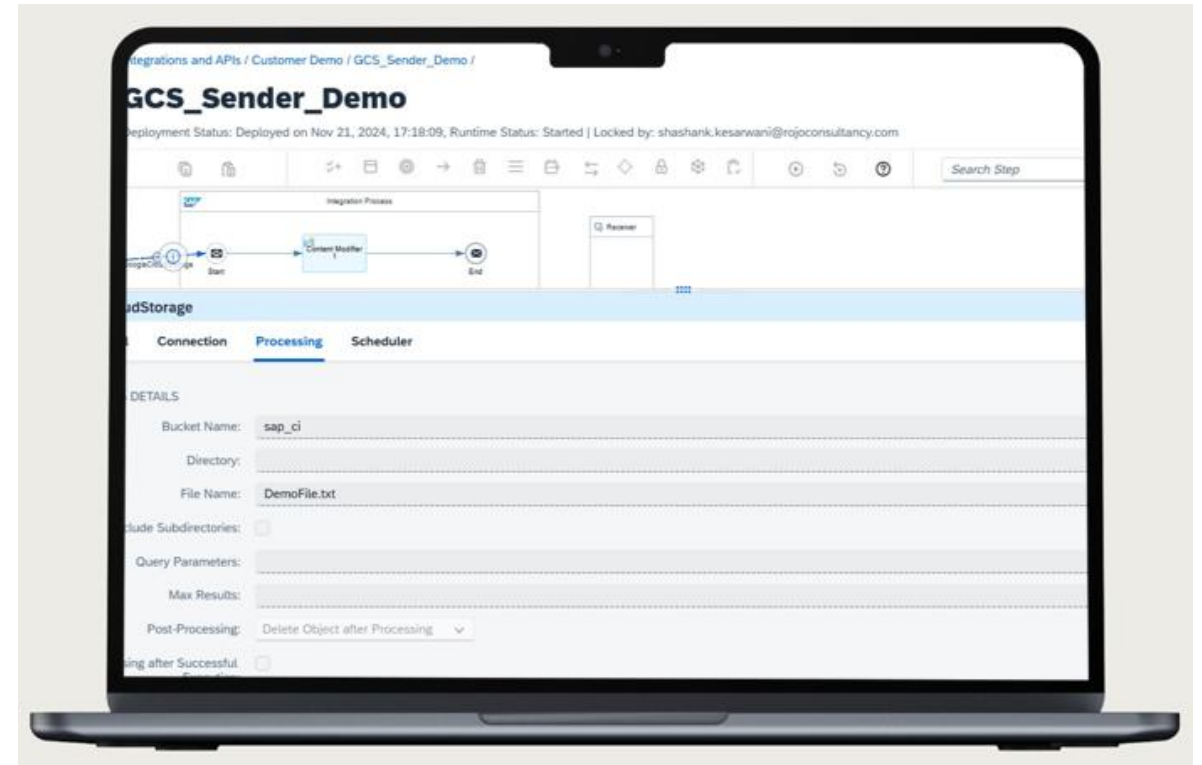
ntegrations and APIs / Customer Demo / GCS_Sender_Demo /

GCS_Sender_Demo

eployment Status: Deployed on Nov 21, 2024, 17:18:09, Runtime Status: Started | Locked by: shashank.kesarwani@rojoconsultancy.com

Search Step

Integration Process

Receiver

Content Modifier 1

Start

End

dStorage

Connection Processing Scheduler

DETAILS

Bucket Name: sap_ci

Directory:

File Name: DemoFile.txt

clude Subdirectories:

Query Parameters:

Max Results:

Post-Processing: Delete Object after Processing

sing after Successful